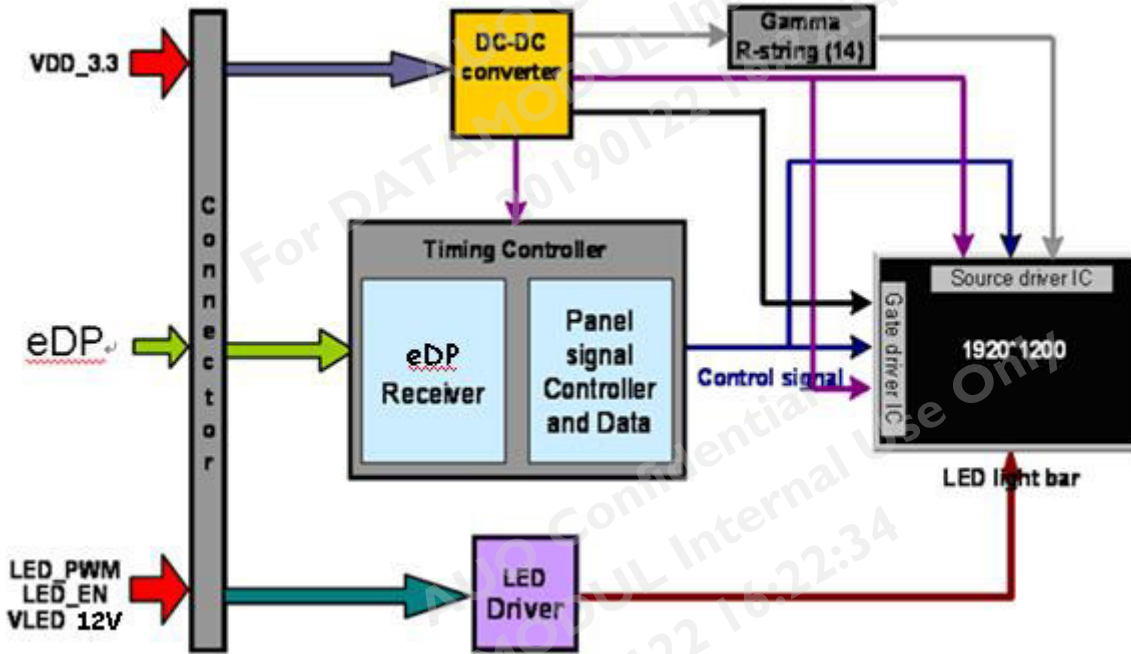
VDD_3.3

DC-DC converter

Gamma R-string (14)

Connector

eDP

Timing Controller

eDP Receiver

Panel signal Controller and Data

Control signal

Source driver IC

Gate driver IC

1920*1200

LED light bar

LED_PWM
LED_EN
VLED 12V

LED Driver

For DATAMODUL Internal Use Only
20190122 16:22:34
AUO Confidential Internal Use Only
DATAMODUL
20190122 16:22:34